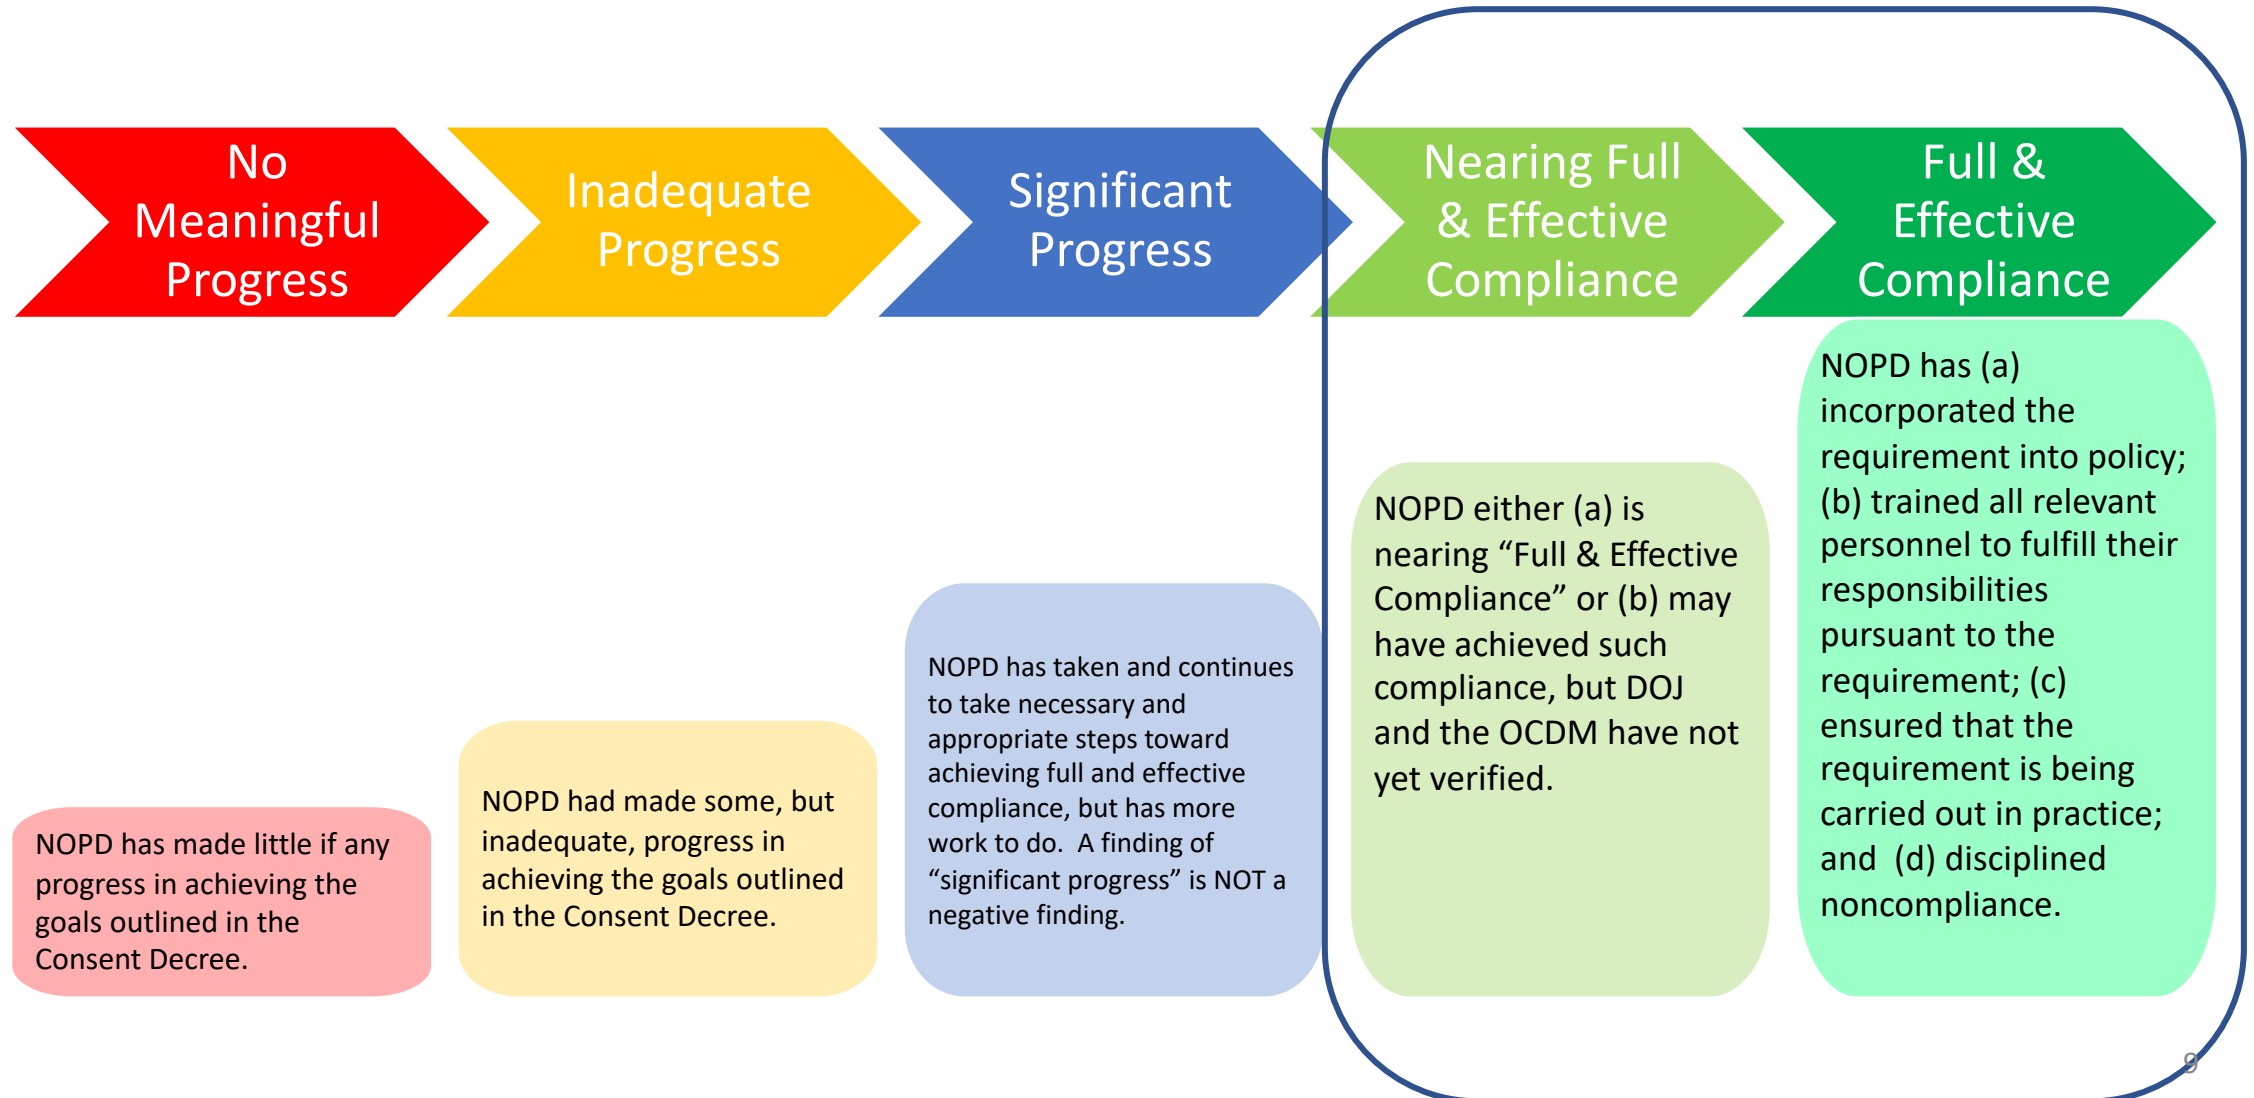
No Meaningful Progress

Inadequate Progress

Significant Progress

Nearing Full & Effective Compliance

Full & Effective Compliance

NOPD has made little if any progress in achieving the goals outlined in the Consent Decree.

NOPD had made some, but inadequate, progress in achieving the goals outlined in the Consent Decree.

NOPD has taken and continues to take necessary and appropriate steps toward achieving full and effective compliance, but has more work to do. A finding of "significant progress" is NOT a negative finding.

NOPD either (a) is nearing "Full & Effective Compliance" or (b) may have achieved such compliance, but DOJ and the OCDM have not yet verified.

NOPD has (a) incorporated the requirement into policy; (b) trained all relevant personnel to fulfill their responsibilities pursuant to the requirement; (c) ensured that the requirement is being carried out in practice; and (d) disciplined noncompliance.

9